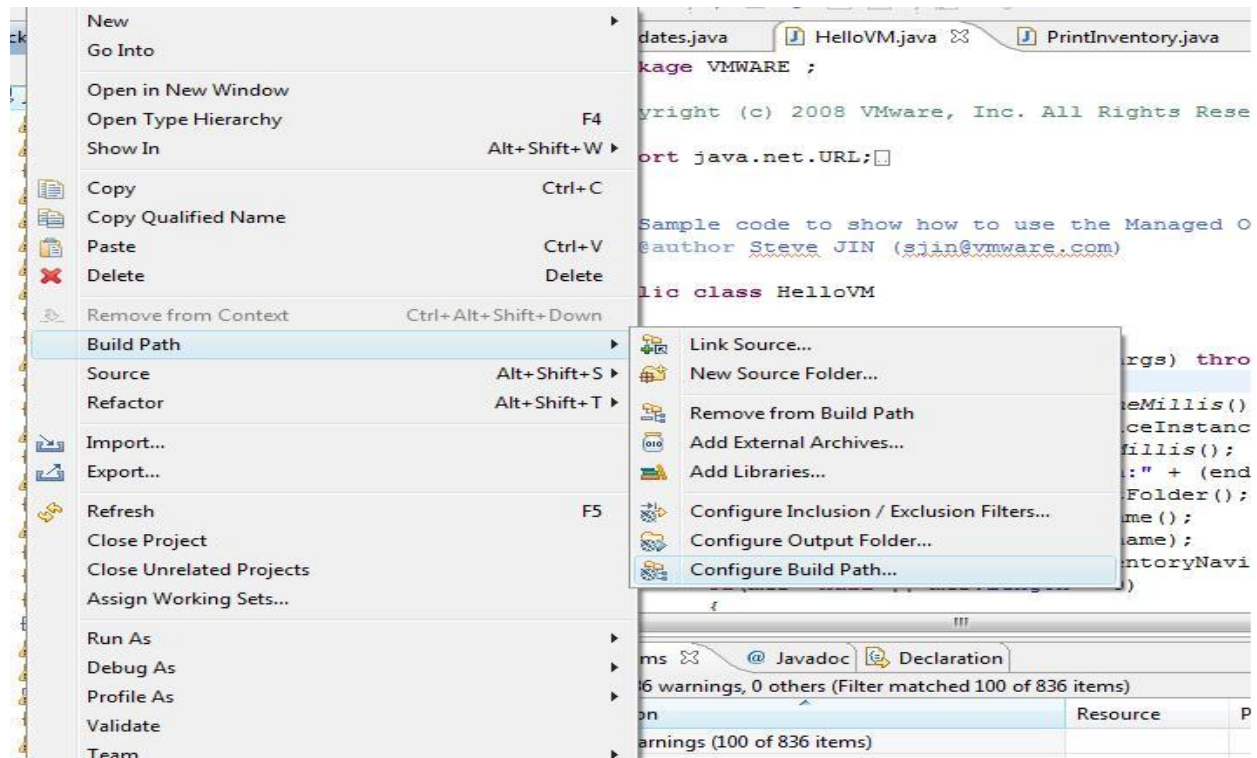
New
Go Into
Open in New Window
Open Type Hierarchy F4
Show In Alt+Shift+W ▸
Copy Ctrl+C
Copy Qualified Name
Paste Ctrl+V
Delete Delete
Remove from Context Ctrl+Alt+Shift+Down
Build Path ▸
Source Alt+Shift+S ▸
Refactor Alt+Shift+T ▸
Import...
Export...
Refresh F5
Close Project
Close Unrelated Projects
Assign Working Sets...
Run As ▸
Debug As ▸
Profile As ▸
Validate
Team ▸

Link Source...
New Source Folder...
Remove from Build Path
Add External Archives...
Add Libraries...
Configure Inclusion / Exclusion Filters...
Configure Output Folder...
Configure Build Path...

dates.java HelloVM.java PrintInventory.java
kage VMWARE ;
yright (c) 2008 VMware, Inc. All Rights Rese
ort java.net.URL;
Sample code to show how to use the Managed O
@author Steve JIN (sjin@vmware.com)
lic class HelloVM
rgs) thro
eMillis()
ceInstanc
illis();
:" + (end
Folder();
me();
ame);
ntoryNavi
)
ms @ Javadoc Declaration
6 warnings, 0 others (Filter matched 100 of 836 items)
on Resource P
arnings (100 of 836 items)